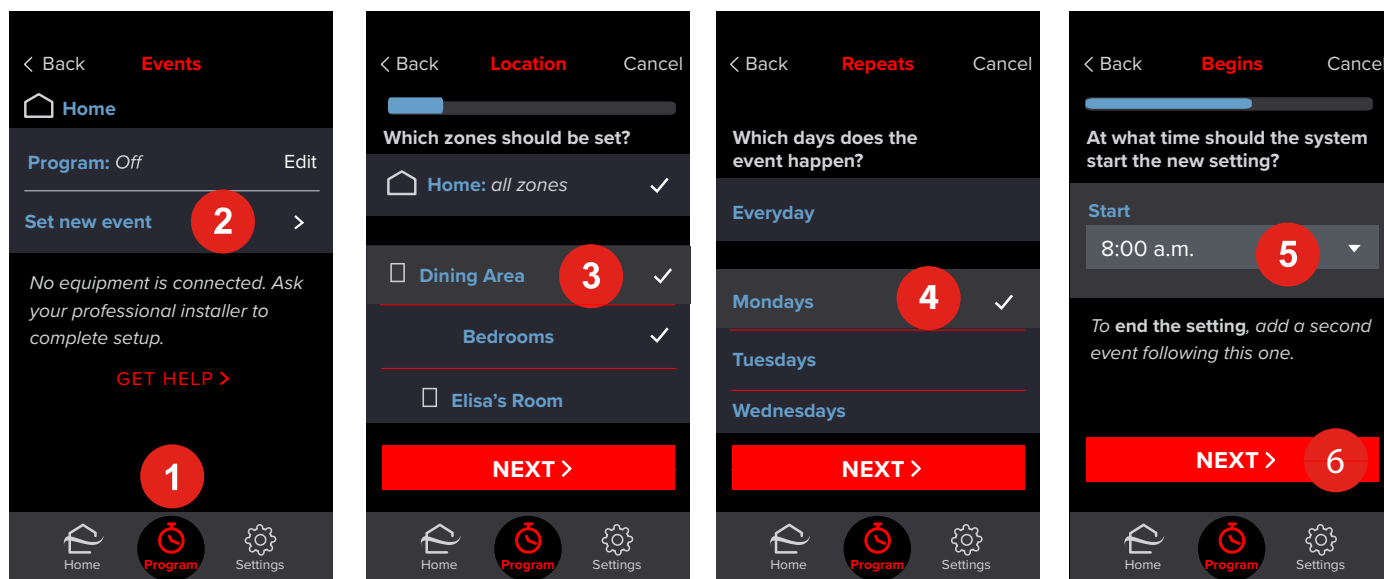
< Back Events

Home

Program: Off Edit

Set new event 2 >

No equipment is connected. Ask your professional installer to complete setup.

GET HELP >

1

Home Program Settings

< Back Location Cancel

Which zones should be set?

Home: all zones ✓

Dining Area 3 ✓

Bedrooms ✓

Elisa's Room

NEXT >

Home Program Settings

< Back Repeats Cancel

Which days does the event happen?

Everyday

Mondays 4 ✓

Tuesdays

Wednesdays

NEXT >

Home Program Settings

< Back Begins Cance

At what time should the system start the new setting?

Start

8:00 a.m. 5

To end the setting, add a second event following this one.

NEXT > 6

Home Program Settings